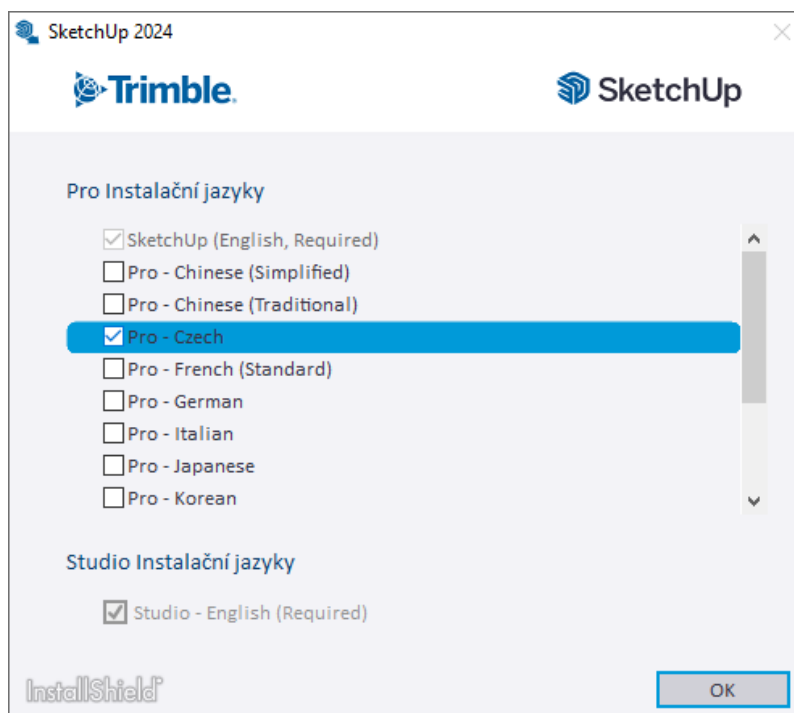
SketchUp 2024

Trimble.

SketchUp

Pro Instalační jazyky

SketchUp (English, Required)
Pro - Chinese (Simplified)
Pro - Chinese (Traditional)
Pro - Czech
Pro - French (Standard)
Pro - German
Pro - Italian
Pro - Japanese
Pro - Korean

Studio Instalační jazyky

Studio - English (Required)

InstallShield

OK